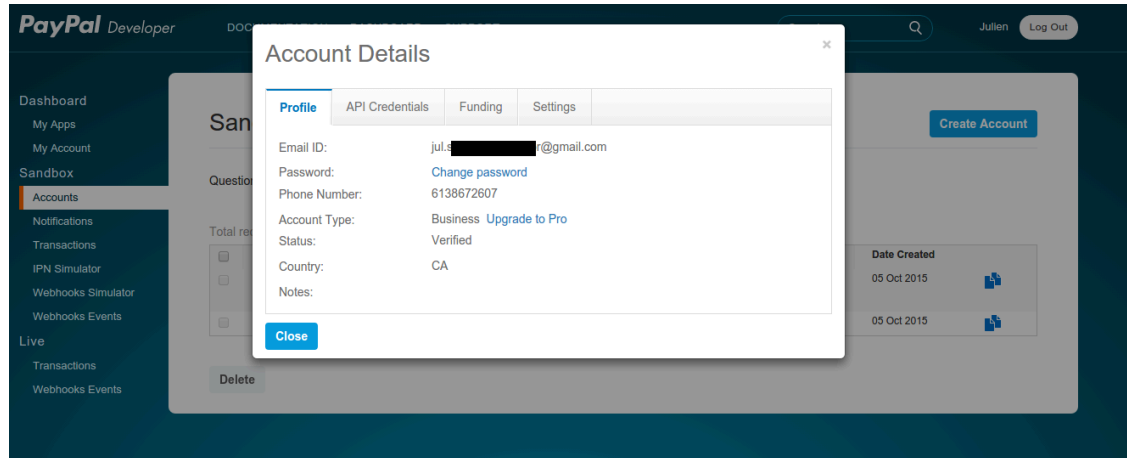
PayPal Developer

DOC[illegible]

Julien Log Out

Dashboard
My Apps
My Account
Sandbox
Accounts
Notifications
Transactions
IPN Simulator
Webhooks Simulator
Webhooks Events
Live
Transactions
Webhooks Events

San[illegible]

Create Account

Question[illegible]

Total re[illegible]

Date Created
05 Oct 2015
05 Oct 2015

Delete

Account Details

×

Profile | API Credentials | Funding | Settings

Email ID: jul.s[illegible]r@gmail.com
Password: Change password
Phone Number: 6138672607
Account Type: Business Upgrade to Pro
Status: Verified
Country: CA
Notes:

Close